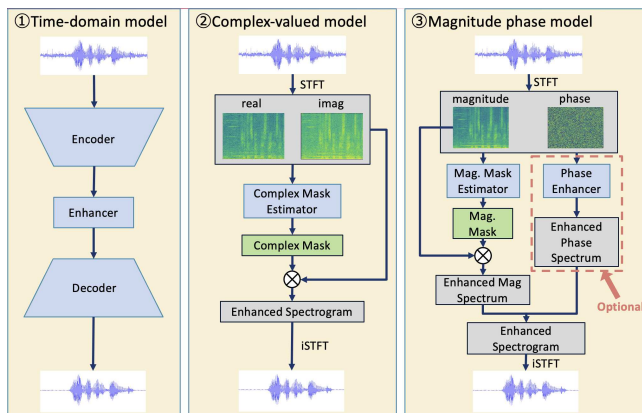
①Time-domain model

Encoder

Enhancer

Decoder

②Complex-valued model

STFT

real

imag

Complex Mask Estimator

Complex Mask

$\otimes$

Enhanced Spectrogram

iSTFT

③Magnitude phase model

STFT

magnitude

phase

Mag. Mask Estimator

Mag. Mask

$\otimes$

Enhanced Mag Spectrum

Phase Enhancer

Enhanced Phase Spectrum

Optiona

Enhanced Spectrogram

iSTFT